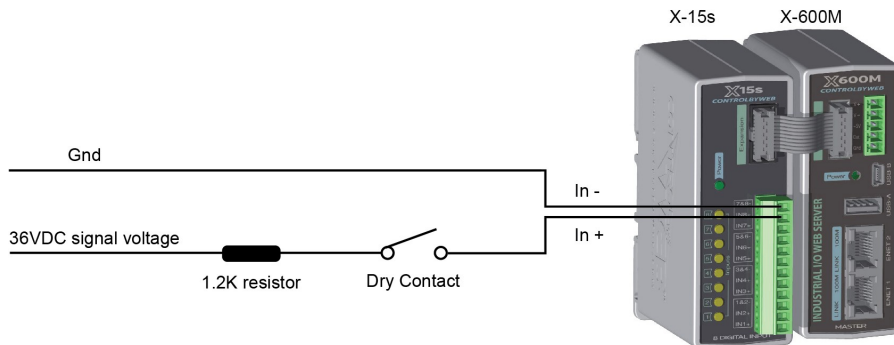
X-15s

X-600M

X15s
CONTROLBYWEB

X600M
CONTROLBYWEB

Expansion

Power

Power

INDUSTRIAL I/O WEB SERVER

USB A

USB B

ENET 1

ENET 2

MASTER

8 DIGITAL INPUTS

Gnd

In -

In +

36VDC signal voltage

1.2K resistor

Dry Contact